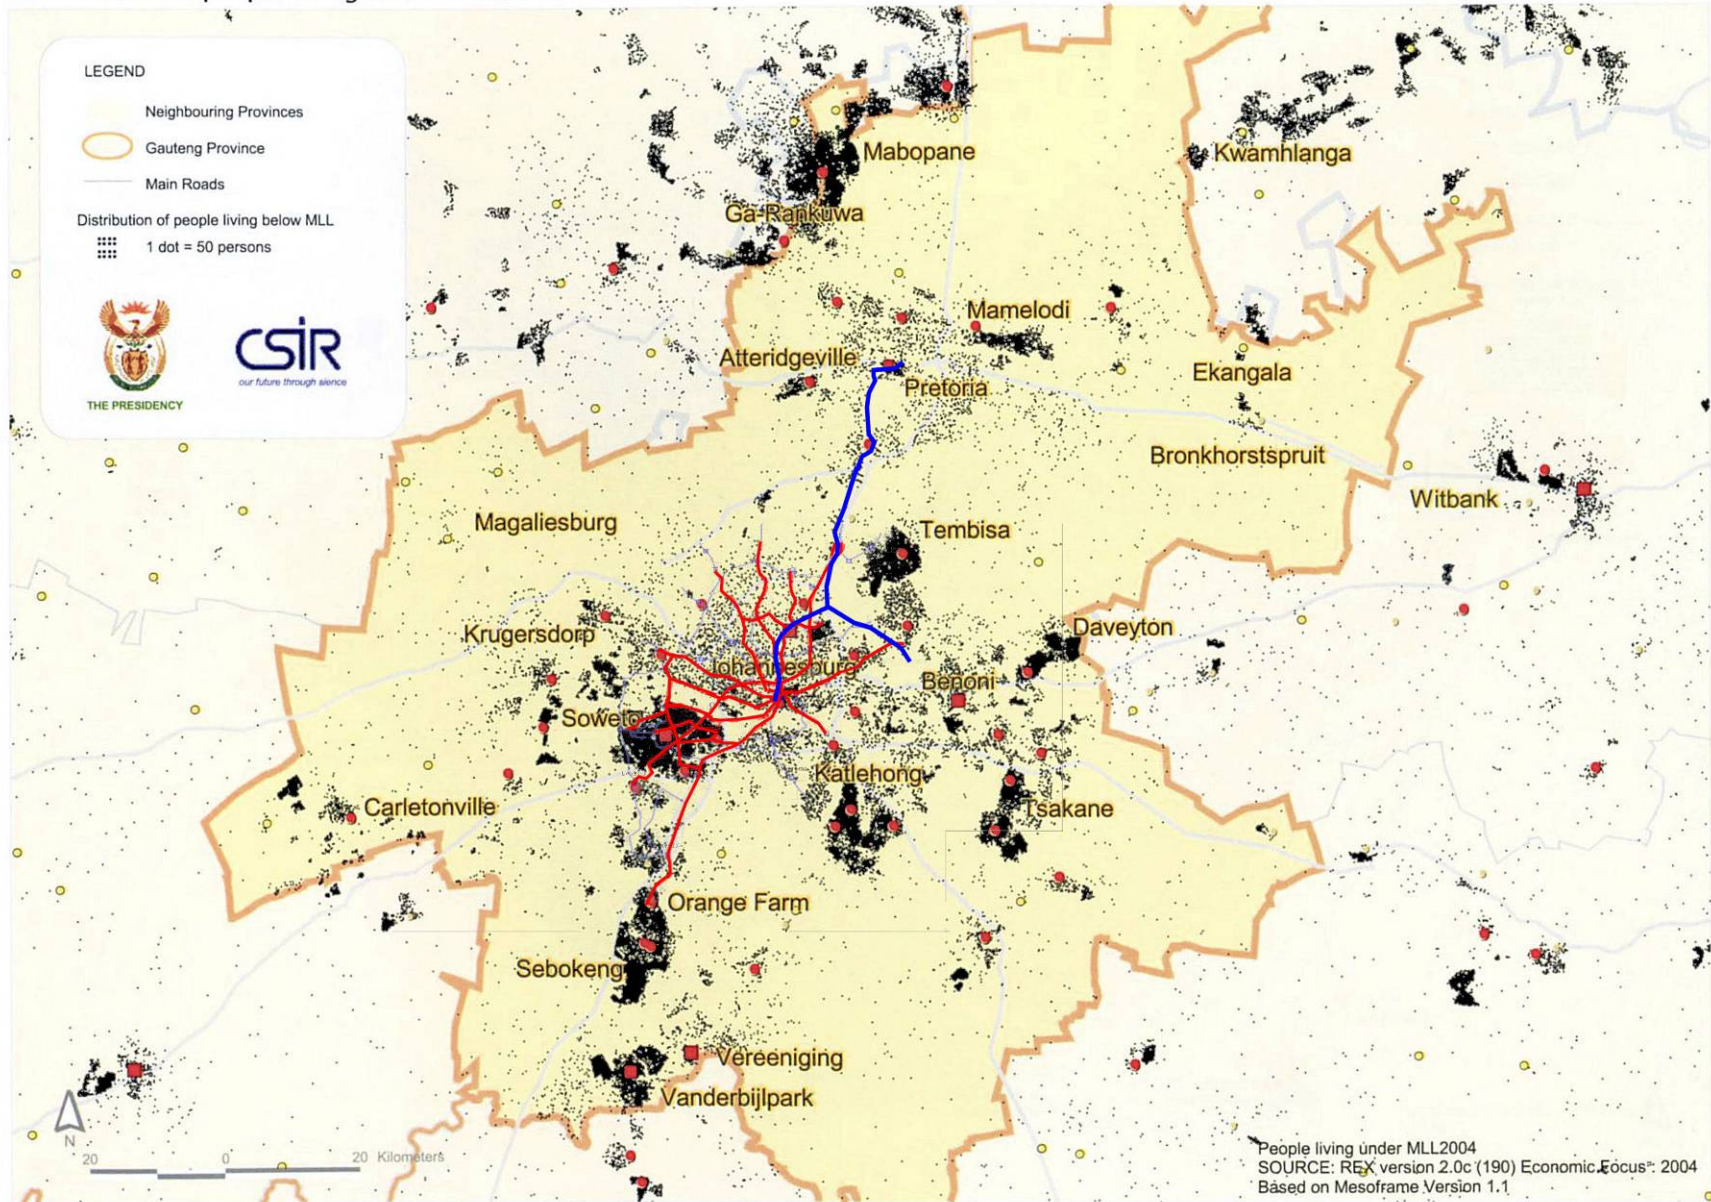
LEGEND

Neighbouring Provinces

Gauteng Province

Main Roads

Distribution of people living below MLL

1 dot = 50 persons

THE PRESIDENCY

CSIR

our future through science

Mabopane

Kwamhlanga

Ga-Rankuwa

Mamelodi

Atteridgeville

Pretoria

Ekangala

Bronkhorstspruit

Witbank

Magaliesburg

Tembisa

Daveyton

Krugersdorp

Johannesburg

Benoni

Soweto

Katlehong

Carletonville

Tsakane

Orange Farm

Sebokeng

Vereeniging

Vanderbijlpark

N

20 0 20 Kilometers

People living under MLL2004
SOURCE: REX version 2.0c (190) Economic Focus: 2004
Based on Mesoframe Version 1.1